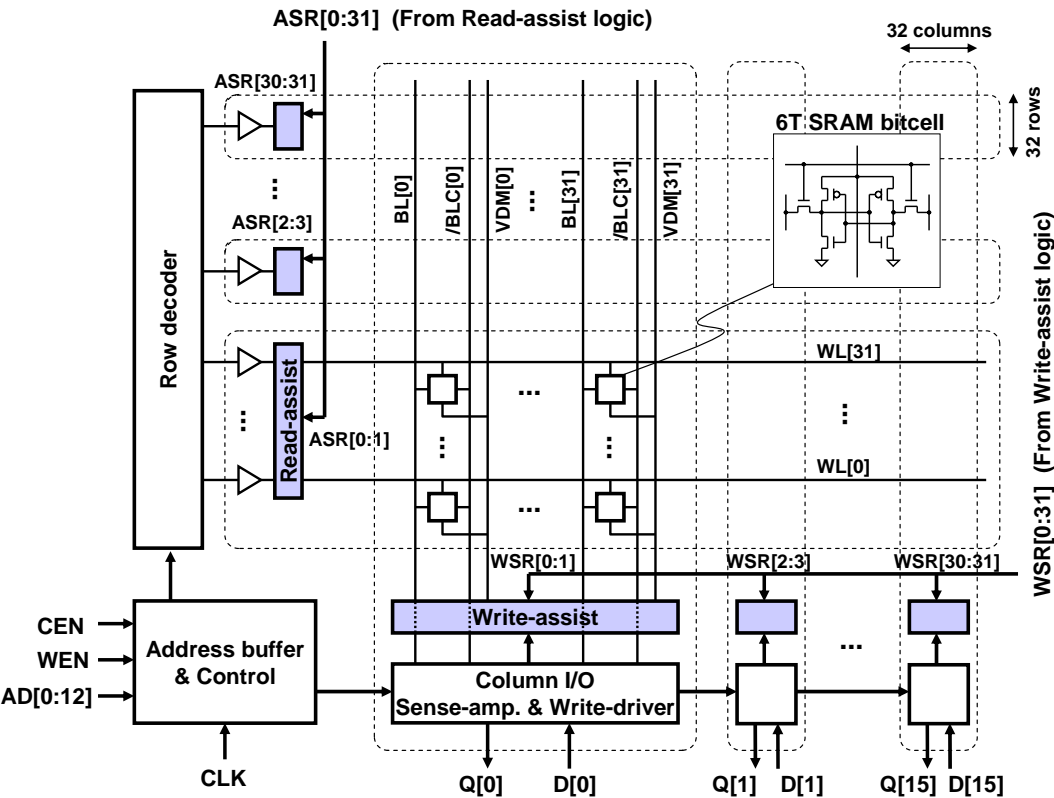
ASR[0:31] (From Read-assist logic)

32 columns

32 rows

ASR[30:31]

6T SRAM bitcell

⋮

ASR[2:3]

BL[0]

/BLC[0]

VDM[0]

...

BL[31]

/BLC[31]

VDM[31]

Row decoder

WSR[0:31] (From Write-assist logic)

Read-assist

⋮

ASR[0:1]

WL[31]

...

⋮

⋮

⋮

WL[0]

...

WSR[0:1]

WSR[2:3]

WSR[30:31]

CEN

WEN

AD[0:12]

Address buffer & Control

Write-assist

...

Column I/O
Sense-amp. & Write-driver

CLK

Q[0]

D[0]

Q[1]

D[1]

Q[15]

D[15]